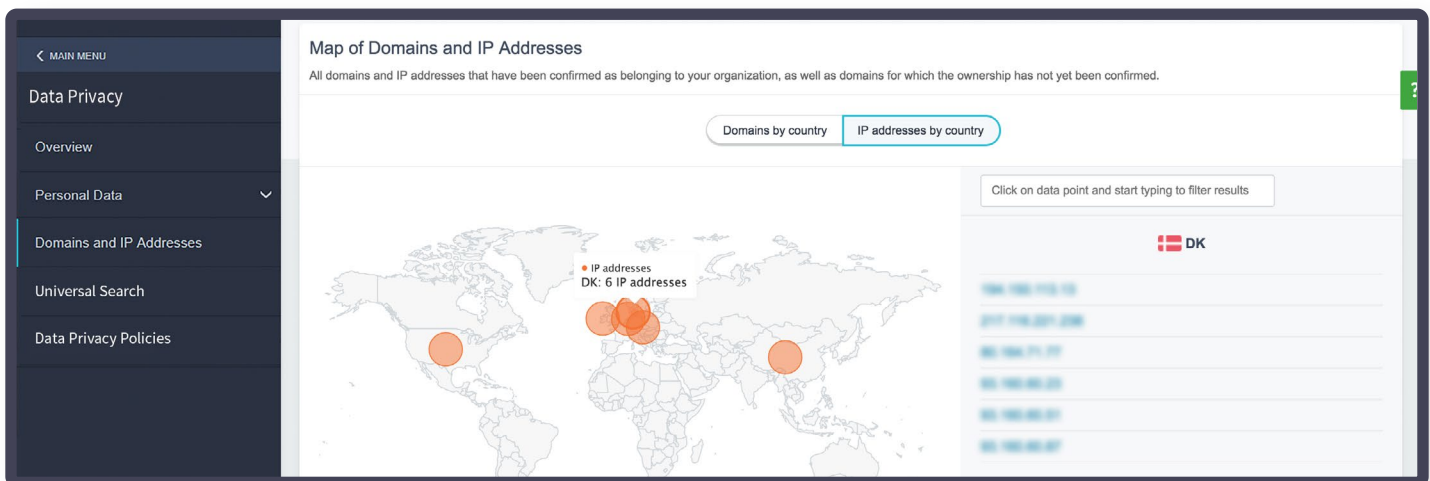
< MAIN MENU

Data Privacy

Overview

Personal Data

Domains and IP Addresses

Universal Search

Data Privacy Policies

Map of Domains and IP Addresses

All domains and IP addresses that have been confirmed as belonging to your organization, as well as domains for which the ownership has not yet been confirmed.

Domains by country | IP addresses by country

● IP addresses
DK: 6 IP addresses

Click on data point and start typing to filter results

DK

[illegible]
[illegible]
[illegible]
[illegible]
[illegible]
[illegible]

?